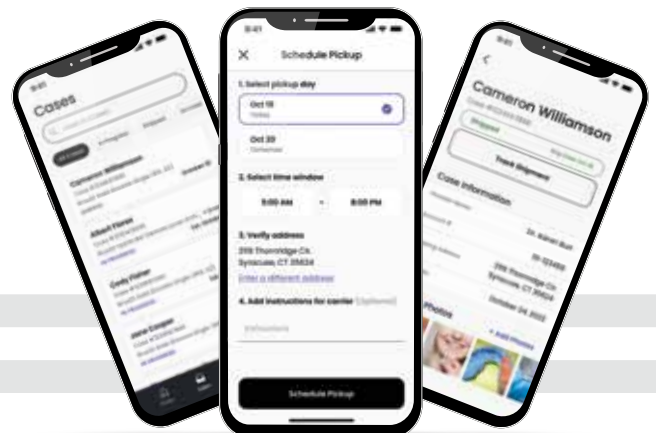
9:41

Cases

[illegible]

All cases

Cameron Williamson
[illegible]

Albert Flores
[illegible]

Cody Fisher
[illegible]

Jane Cooper
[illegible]

9:41

Schedule Pickup

1. Select pickup day

Oct 19
Today

Oct 20
Tomorrow

2. Select time window

9:00 AM

8:00 PM

3. Verify address

2118 Thornridge Cir.
Syracuse, CT 35624

Enter a different address

4. Add instructions for carrier (optional)

Instructions

Schedule Pickup

9:41

Cameron Williamson

Shipped

Track Shipment

Case information

Dr. Adrian Burr

2118 Thornridge Cir.
Syracuse, CT 35624

October 24, 2022

Photos

+ Add Photos